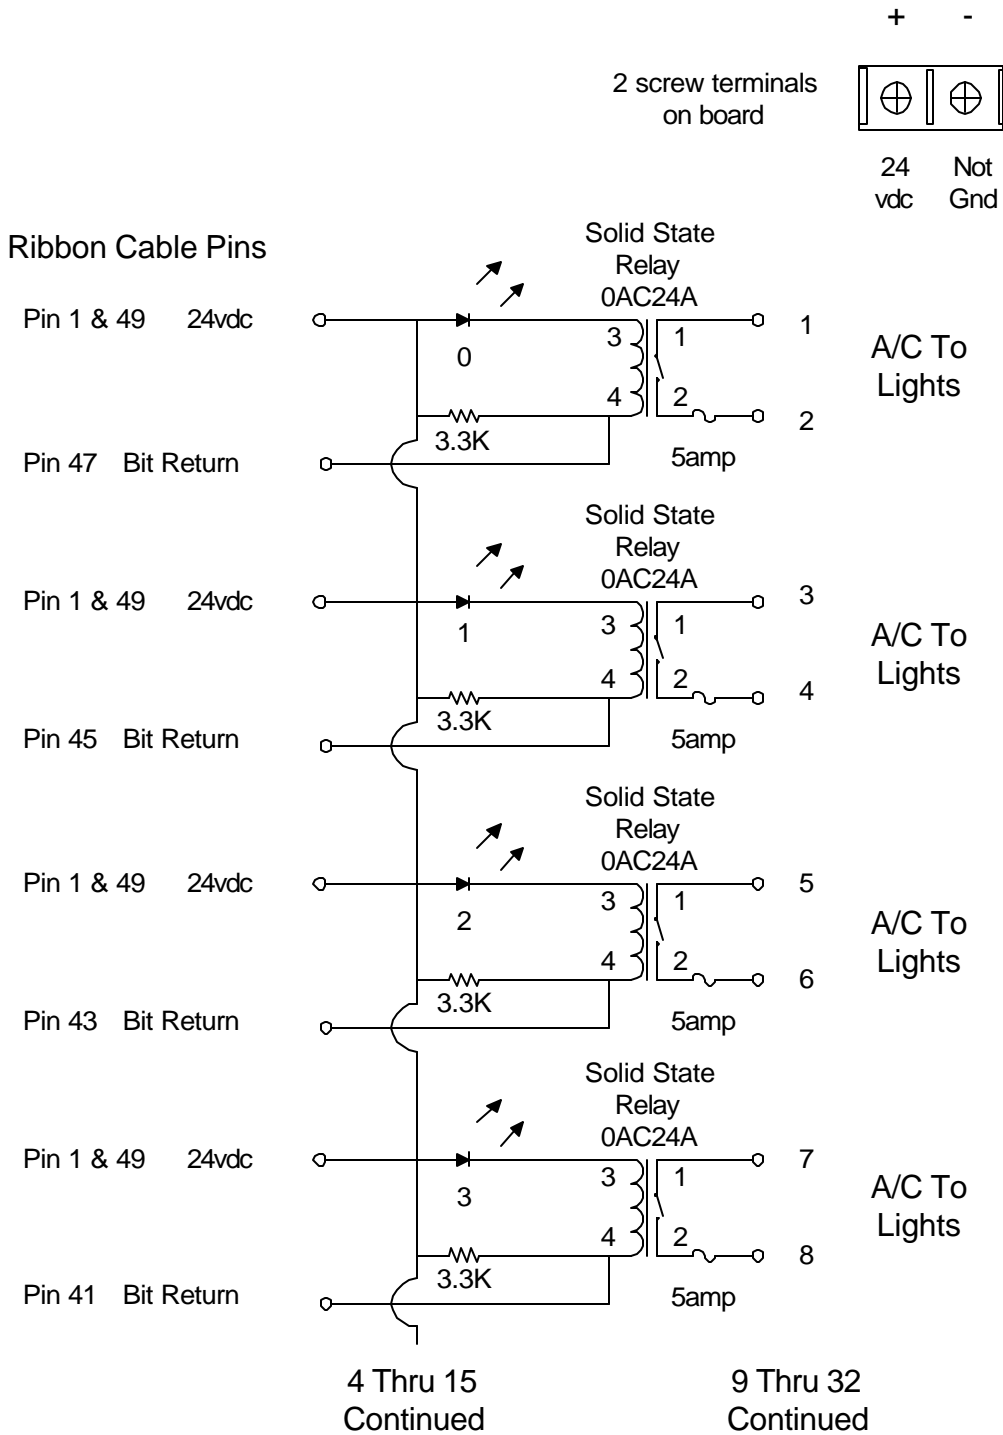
+ -

2 screw terminals on board

24 vdc Not Gnd

Ribbon Cable Pins

Solid State Relay 0AC24A

Pin 1 & 49 24vdc

0

3 1

4 2

3.3K

Pin 47 Bit Return

5amp

1

2

A/C To Lights

Solid State Relay 0AC24A

Pin 1 & 49 24vdc

1

3 1

4 2

3.3K

Pin 45 Bit Return

5amp

3

4

A/C To Lights

Solid State Relay 0AC24A

Pin 1 & 49 24vdc

2

3 1

4 2

3.3K

Pin 43 Bit Return

5amp

5

6

A/C To Lights

Solid State Relay 0AC24A

Pin 1 & 49 24vdc

3

3 1

4 2

3.3K

Pin 41 Bit Return

5amp

7

8

A/C To Lights

4 Thru 15 Continued

9 Thru 32 Continued